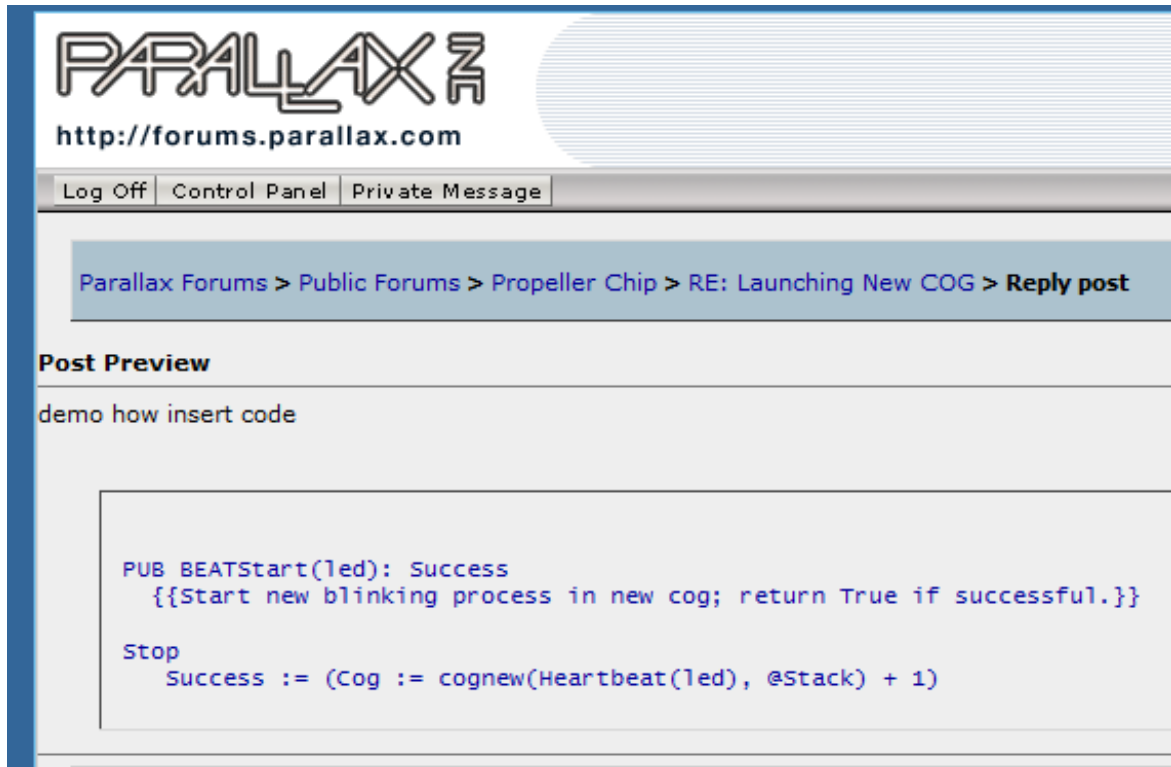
PARALLAX INC

http://forums.parallax.com

Log Off | Control Panel | Private Message

Parallax Forums > Public Forums > Propeller Chip > RE: Launching New COG > **Reply post**

**Post Preview**

demo how insert code

```
PUB BEATStart(led): Success
  {{Start new blinking process in new cog; return True if successful.}}

Stop
   Success := (Cog := cognew(Heartbeat(led), @Stack) + 1)
```